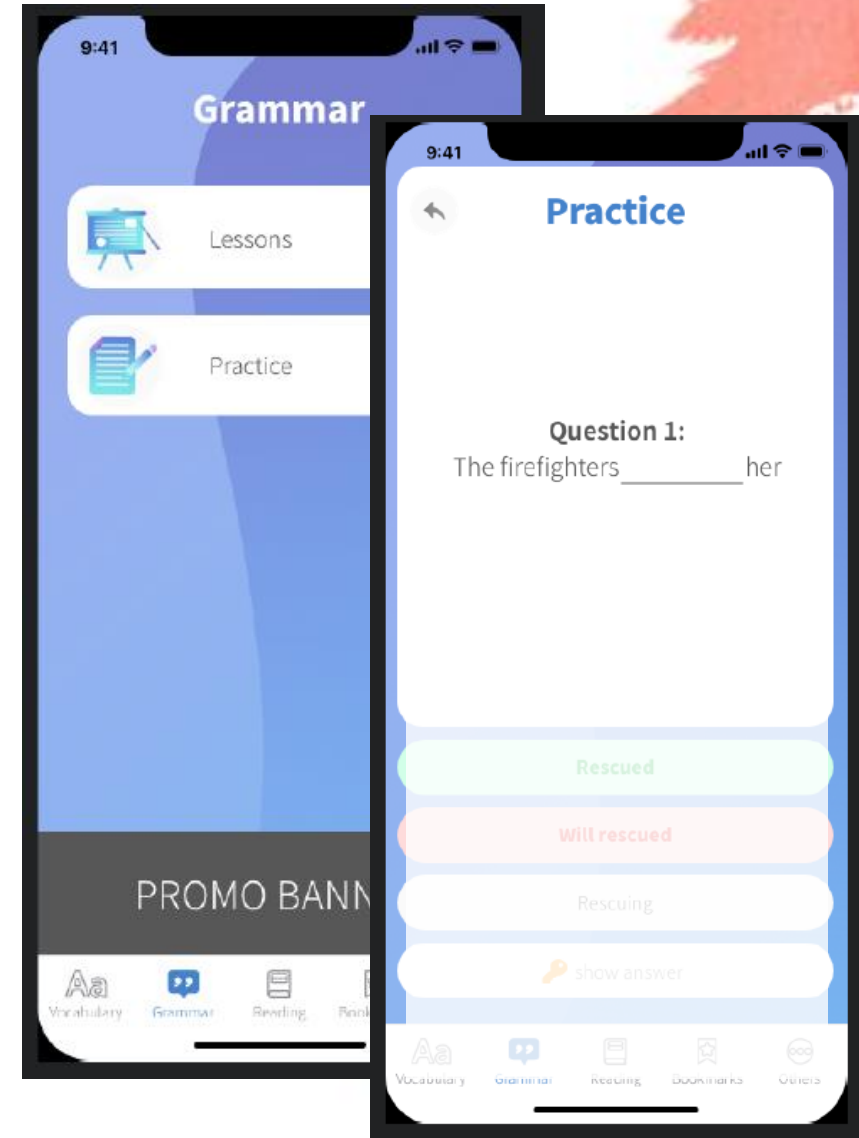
9:41

Grammar

Lessons

Practice

PROMO BANN

Vocabulary Grammar Reading Book

9:41

Practice

Question 1:
The firefighters_________her

Rescued

Will rescued

Rescuing

show answer

Vocabulary Grammar Reading Bookmarks Others